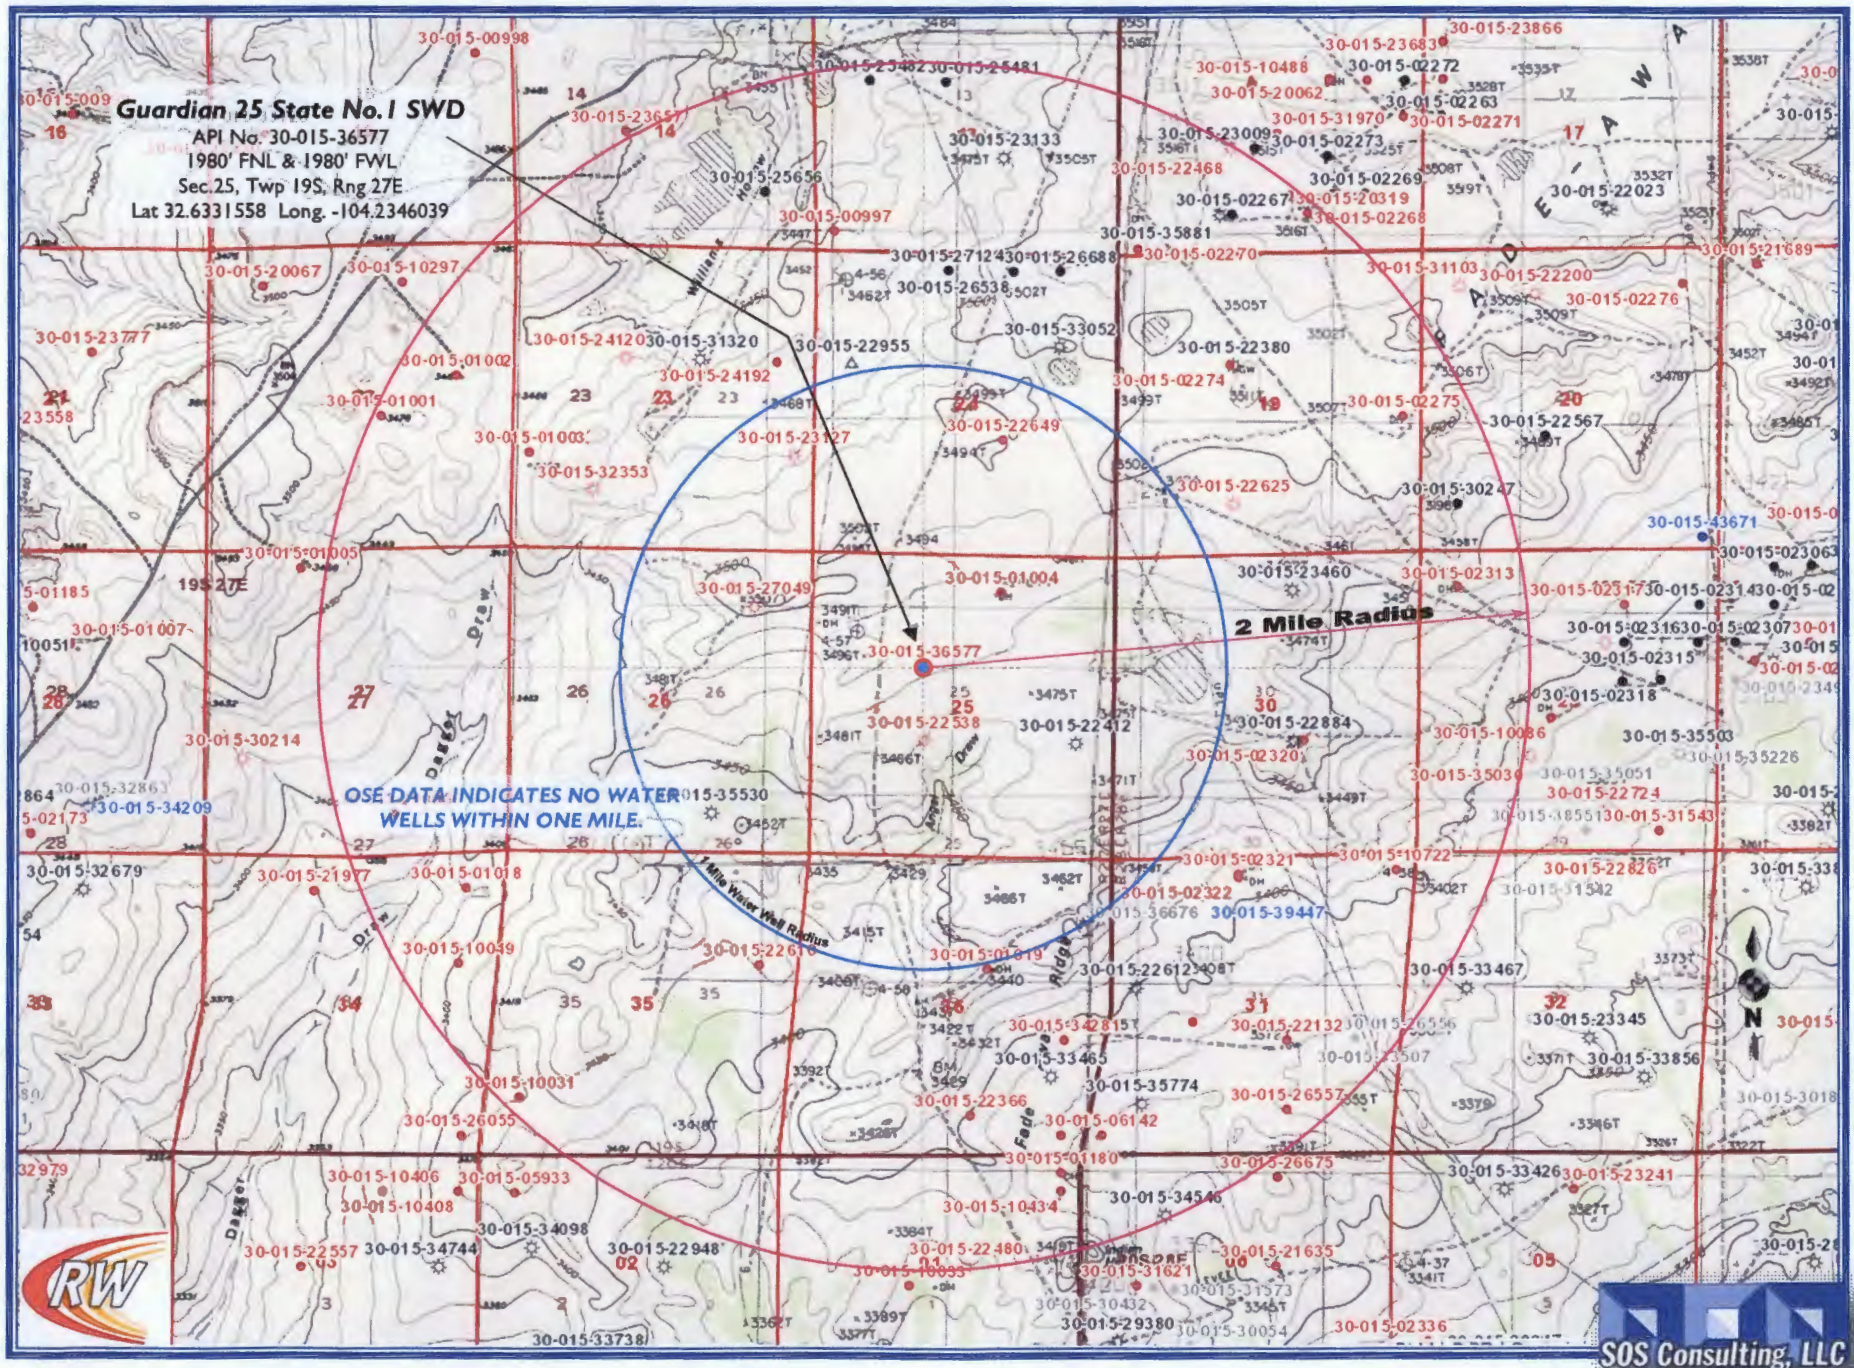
Guardian 25 State No. 1 SWD
API No. 30-015-36577
1980' FNL & 1980' FWL
Sec.25, Twp 19S, Rng 27E
Lat 32.6331558 Long. -104.2346039

30-015-00998
30-015-23482 30-015-25481
30-015-10488
30-015-23683
30-015-23866
30-015-02272
30-015-20062
30-015-02263
30-015-31970
30-015-02271
30-015-23657
30-015-23133
30-015-23009
30-015-02273
30-015-22468
30-015-25656
30-015-02269
30-015-02267
30-015-20319
30-015-22023
30-015-00997
30-015-02268
30-015-35881
30-015-27124
30-015-26688
30-015-02270
30-015-21689
30-015-20067
30-015-10297
30-015-26538
30-015-31103
30-015-22200
30-015-02276
30-015-23777
30-015-24120
30-015-31320
30-015-22955
30-015-33052
30-015-22380
30-015-01002
30-015-24192
30-015-02274
30-015-01001
30-015-02275
30-015-22567
30-015-01003
30-015-23127
30-015-22649
30-015-32353
30-015-22625
30-015-30247
30-015-43671
30-015-01005
30-015-23460
30-015-02313
30-015-02306
19S 27E
30-015-27049
30-015-01004
30-015-02317
30-015-02314
30-015-01185
30-015-01007
2 Mile Radius
30-015-02316
30-015-02307
30-015-36577
30-015-02315
30-015-02318
30-015-22538
30-015-22412
30-015-22884
30-015-30214
30-015-10086
30-015-35503
30-015-02320
30-015-35226
30-015-32863
30-015-35030
30-015-35051
OSE DATA INDICATES NO WATER WELLS WITHIN ONE MILE.
30-015-35530
30-015-22724
30-015-34209
30-015-02173
30-015-38551
30-015-31543
30-015-32679
30-015-21977
30-015-01018
30-015-02321
30-015-10722
30-015-22826
30-015-02322
30-015-31542
1 Mile Water Well Radius
30-015-36676
30-015-39447
30-015-10049
30-015-22616
30-015-01019
30-015-22612
30-015-33467
30-015-34281
30-015-22132
30-015-26556
30-015-23345
30-015-33465
30-015-33507
30-015-33856
30-015-10031
30-015-35774
30-015-22366
30-015-26557
30-015-26055
30-015-06142
30-015-01180
30-015-26675
30-015-10406
30-015-05933
30-015-33426
30-015-23241
30-015-10408
30-015-10434
30-015-34546
30-015-34098
30-015-22557
30-015-34744
30-015-22948
30-015-22480
30-015-21635
30-015-10033
30-015-31621
30-015-31573
30-015-30432
30-015-29380
30-015-30054
30-015-02336
30-015-33738
RW
SOS Consulting, LLC
N